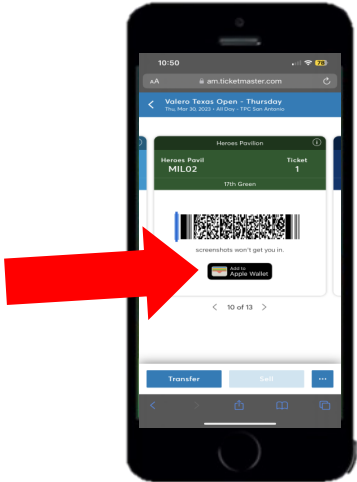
10:50

78

AA am.ticketmaster.com

Valero Texas Open - Thursday
Thu, Mar 30, 2023 • All Day • TPC San Antonio

Heroes Pavilion

Heroes Pavil
MIL02

Ticket
1

17th Green

screenshots won't get you in.

Add to
Apple Wallet

10 of 13

Transfer

Sell

•••